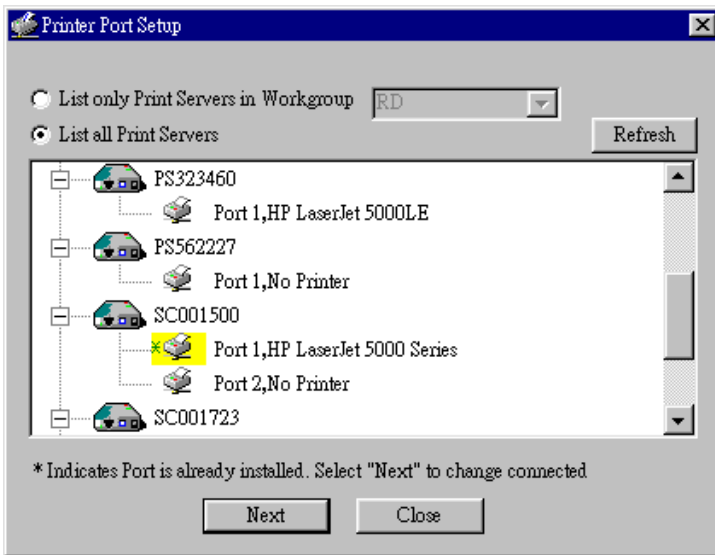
Printer Port Setup

List only Print Servers in Workgroup RD

List all Print Servers

Refresh

PS323460

Port 1,HP LaserJet 5000LE

PS562227

Port 1,No Printer

SC001500

* Port 1,HP LaserJet 5000 Series

Port 2,No Printer

SC001723

* Indicates Port is already installed. Select "Next" to change connected

Next

Close